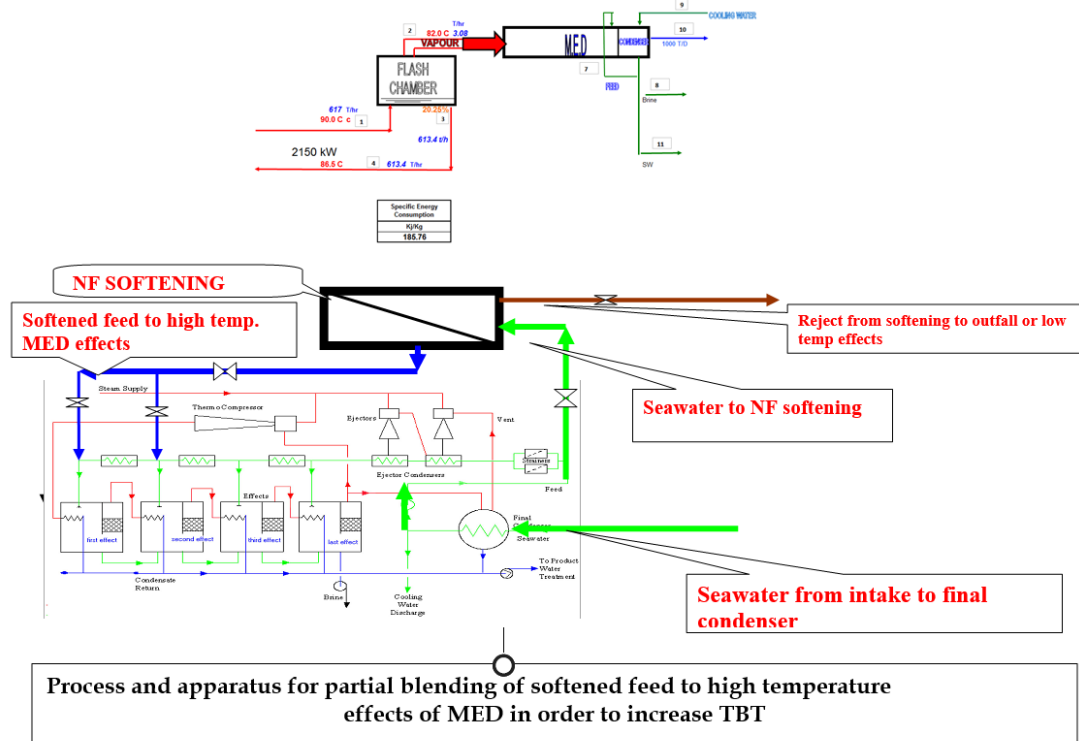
9
COOLING WATER
2
T/hr
82.0 C
3.08
VAPOUR
MED
CONDENSER
10
1000 T/D
7
FEED
8
Brine
FLASH CHAMBER
617 T/hr
90.0 C c
1
20.25%
3
613.4 t/h
11
SW
2150 kW
86.5 C
4
613.4 T/hr

| Specific Energy Consumption |
|---|
| Kj/Kg |
| 185.76 |

NF SOFTENING
Softened feed to high temp. MED effects
Reject from softening to outfall or low temp effects
Seawater to NF softening
Steam Supply
Thermo Compressor
Ejectors
Vent
Ejector Condensers
Strainer
Feed
Effects
first effect
second effect
third effect
last effect
Final Condenser
Seawater
Condensate Return
Brine
Cooling Water Discharge
To Product Water Treatment
Seawater from intake to final condenser
Process and apparatus for partial blending of softened feed to high temperature effects of MED in order to increase TBT